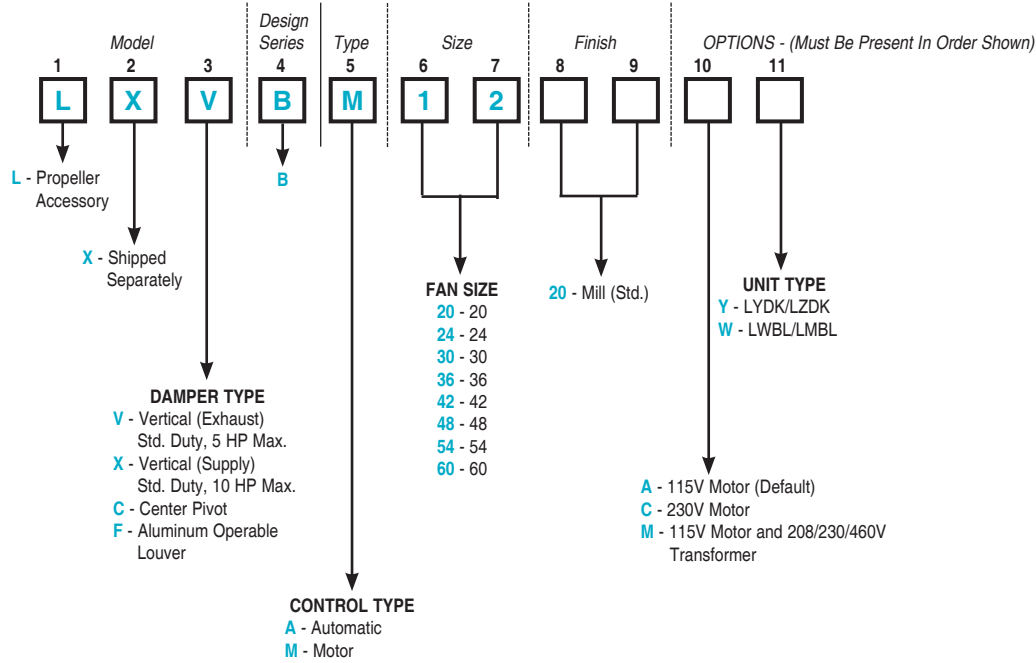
Model

Design Series

Type

Size

Finish

OPTIONS - (Must Be Present In Order Shown)

1 2 3 4 5 6 7 8 9 10 11

L X V B M 1 2

L - Propeller Accessory

B

X - Shipped Separately

DAMPER TYPE
V - Vertical (Exhaust) Std. Duty, 5 HP Max.
X - Vertical (Supply) Std. Duty, 10 HP Max.
C - Center Pivot
F - Aluminum Operable Louver

CONTROL TYPE
A - Automatic
M - Motor

FAN SIZE
20 - 20
24 - 24
30 - 30
36 - 36
42 - 42
48 - 48
54 - 54
60 - 60

20 - Mill (Std.)

UNIT TYPE
Y - LYDK/LZDK
W - LWBL/LMBL

A - 115V Motor (Default)
C - 230V Motor
M - 115V Motor and 208/230/460V Transformer